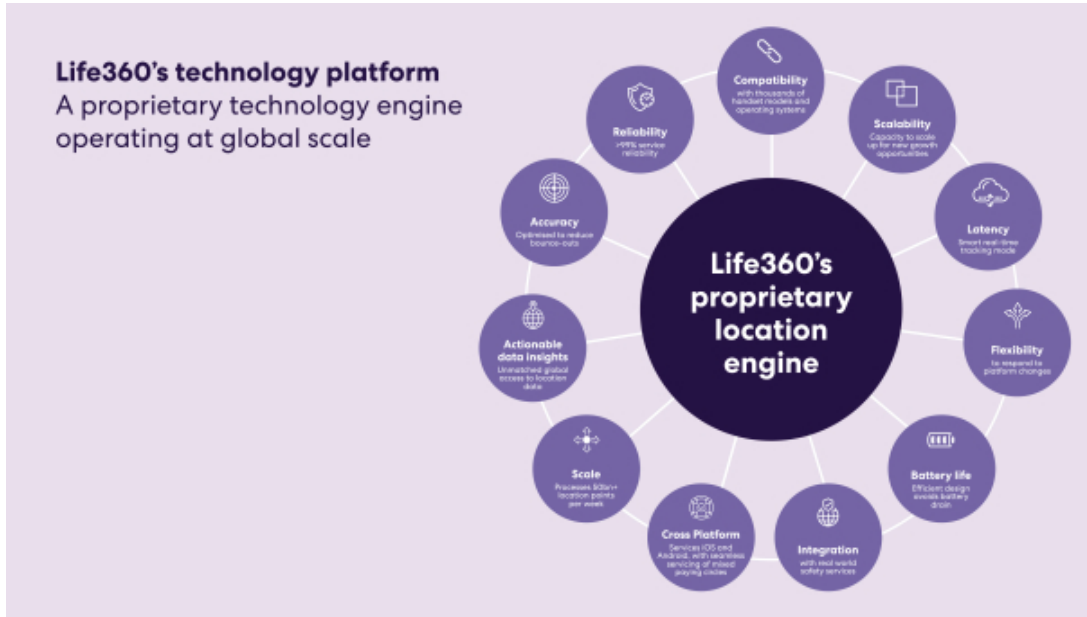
Life360's technology platform
A proprietary technology engine operating at global scale

Compatibility
with thousands of handset models and operating systems

Scalability
Capacity to scale up for new growth opportunities

Latency
Smart real-time tracking mode

Flexibility
to respond to platform changes

Battery life
Efficient design avoids battery drain

Integration
with real world safety services

Cross Platform
Services iOS and Android, with seamless servicing of mixed paying circles

Scale
Processes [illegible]bn+ location points per week

Actionable data insights
Unmatched global access to location data

Accuracy
Optimised to reduce bounce-outs

Reliability
>99% service reliability

Life360's proprietary location engine